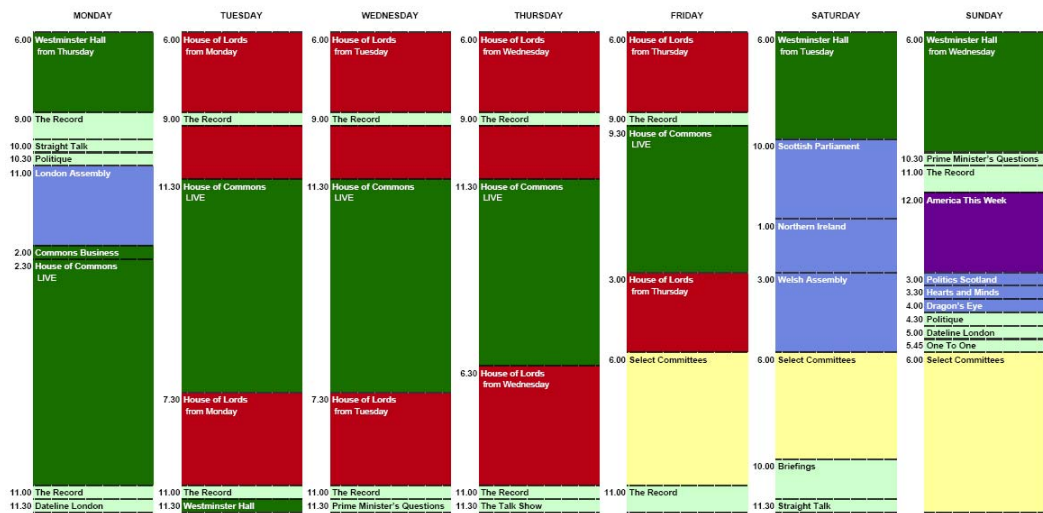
MONDAY

6.00 Westminster Hall from Thursday
9.00 The Record
10.00 Straight Talk
10.30 Politique
11.00 London Assembly
2.00 Commons Business
2.30 House of Commons LIVE
11.00 The Record
11.30 Dateline London

TUESDAY

6.00 House of Lords from Monday
9.00 The Record
11.30 House of Commons LIVE
7.30 House of Lords from Monday
11.00 The Record
11.30 Westminster Hall

WEDNESDAY

6.00 House of Lords from Tuesday
9.00 The Record
11.30 House of Commons LIVE
7.30 House of Lords from Tuesday
11.00 The Record
11.30 Prime Minister's Questions

THURSDAY

6.00 House of Lords from Wednesday
9.00 The Record
11.30 House of Commons LIVE
6.30 House of Lords from Wednesday
11.00 The Record
11.30 The Talk Show

FRIDAY

6.00 House of Lords from Thursday
9.00 The Record
9.30 House of Commons LIVE
3.00 House of Lords from Thursday
6.00 Select Committees
11.00 The Record

SATURDAY

6.00 Westminster Hall from Tuesday
10.00 Scottish Parliament
1.00 Northern Ireland
3.00 Welsh Assembly
6.00 Select Committees
10.00 Briefings
11.30 Straight Talk

SUNDAY

6.00 Westminster Hall from Wednesday
10.30 Prime Minister's Questions
11.00 The Record
12.00 America This Week
3.00 Politics Scotland
3.30 Hearts and Minds
4.00 Dragon's Eye
4.30 Politique
5.00 Dateline London
5.45 One To One
6.00 Select Committees